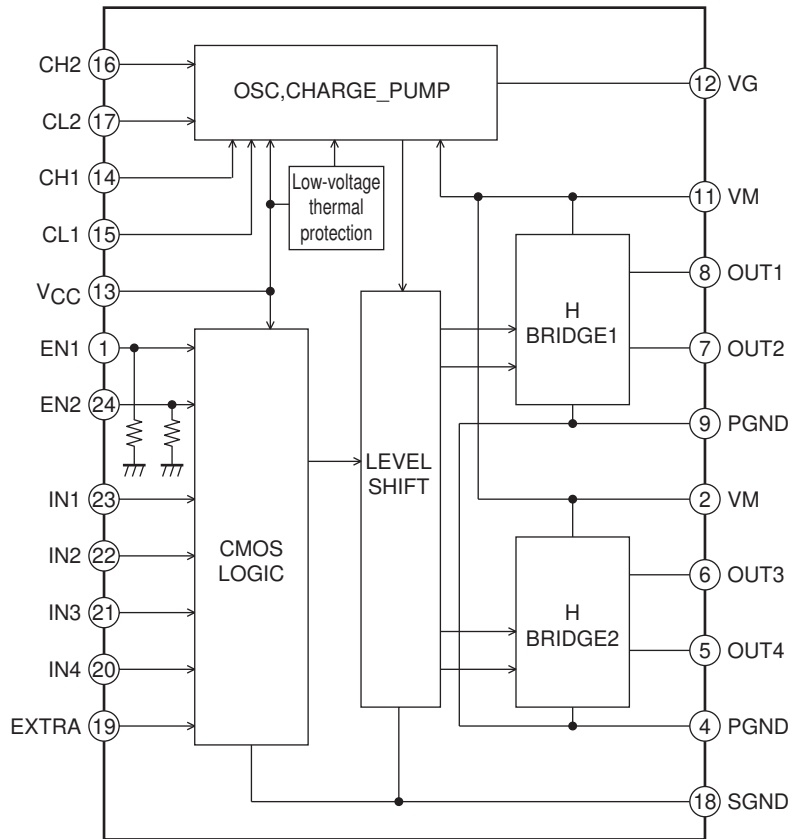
CH2 16
CL2 17
CH1 14
CL1 15
$V_{CC}$ 13
EN1 1
EN2 24
IN1 23
IN2 22
IN3 21
IN4 20
EXTRA 19

OSC,CHARGE_PUMP

Low-voltage thermal protection

CMOS LOGIC

LEVEL SHIFT

H BRIDGE1

H BRIDGE2

12 VG
11 VM
8 OUT1
7 OUT2
9 PGND
2 VM
6 OUT3
5 OUT4
4 PGND
18 SGND